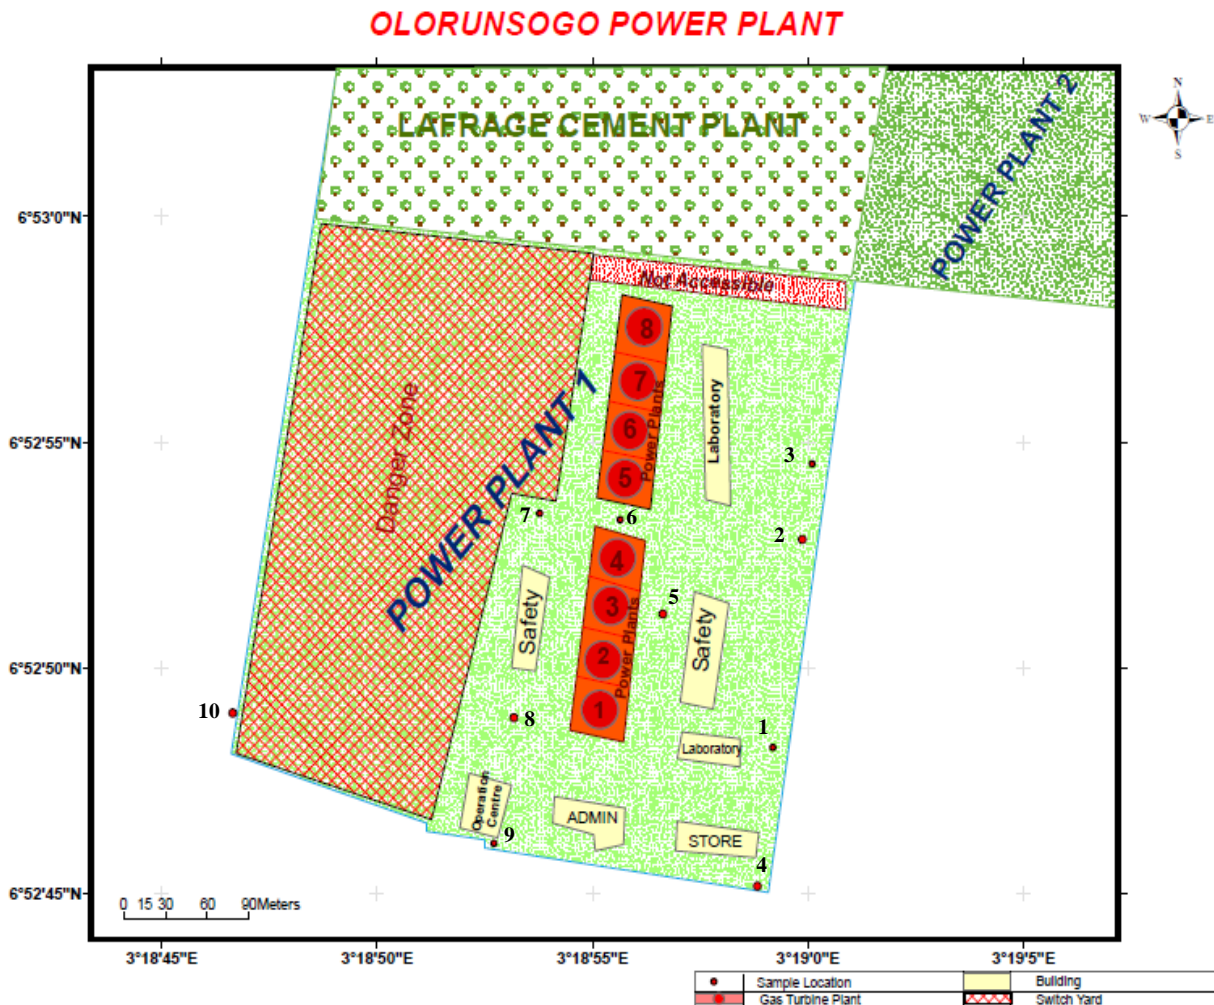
OLORUNSOGO POWER PLANT

LAFRAGE CEMENT PLANT

POWER PLANT 2

N
W
E
S

6°53'0"N

Not Accessible

8
7
6
5
Power Plants

Laboratory

Danger Zone

POWER PLANT 1

6°52'55"N

3
7
6
2

4
3
2
1
Power Plants

5

Safety

Safety

6°52'50"N

10
8
1
Laboratory

Operation Centre
ADMIN
STORE
9
4

6°52'45"N

0 15 30 60 90Meters

3°18'45"E
3°18'50"E
3°18'55"E
3°19'0"E
3°19'5"E

Sample Location
Building
Gas Turbine Plant
Switch Yard